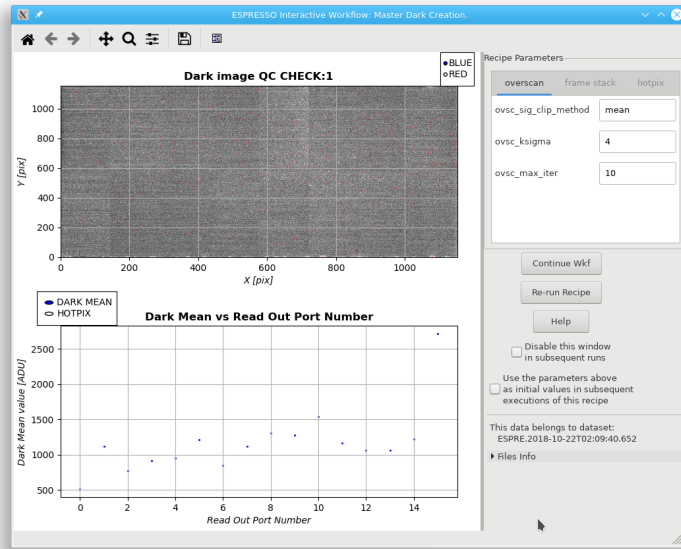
ESPRESSO Interactive Workflow: Master Dark Creation.

Dark image QC CHECK:1

BLUE
RED

Y [pix]
1000
800
600
400
200
0
0
200
400
600
800
1000
X [pix]

DARK MEAN
HOTPIX

Dark Mean vs Read Out Port Number

Dark Mean value [ADU]
2500
2000
1500
1000
500
0
2
4
6
8
10
12
14
Read Out Port Number

Recipe Parameters

overscan | frame stack | hotpix

| ovsc_sig_clip_method | mean |
|---|---|
| ovsc_ksigma | 4 |
| ovsc_max_iter | 10 |

Continue Wkf

Re-run Recipe

Help

Disable this window in subsequent runs

Use the parameters above as initial values in subsequent executions of this recipe

This data belongs to dataset:
ESPRE.2018-10-22T02:09:40.652

Files Info